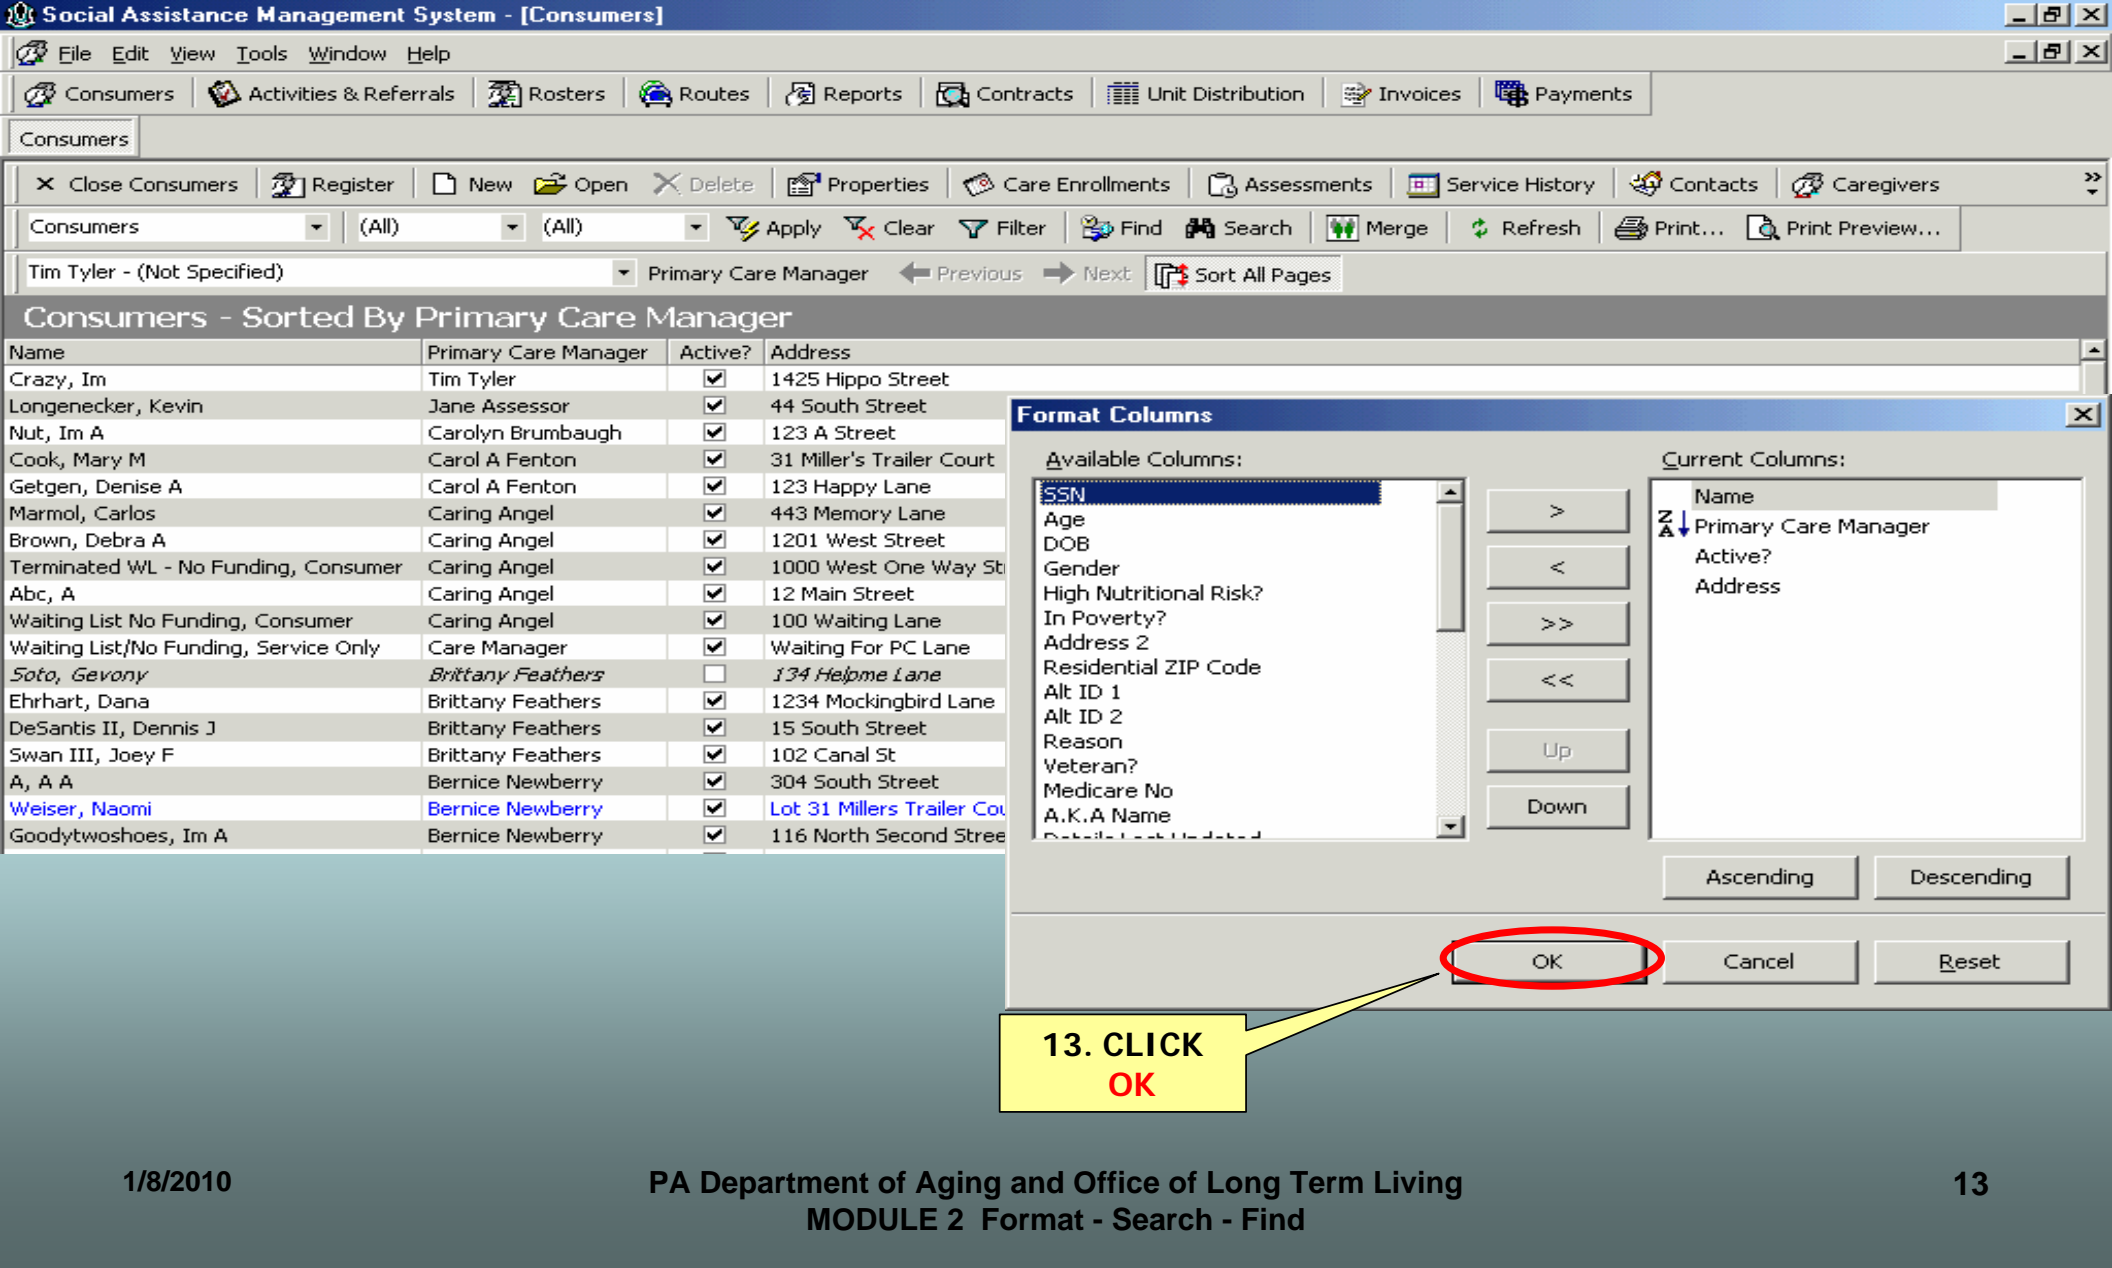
Social Assistance Management System - [Consumers]

File Edit View Tools Window Help

Consumers Activities & Referrals Rosters Routes Reports Contracts Unit Distribution Invoices Payments

Consumers

Close Consumers Register New Open Delete Properties Care Enrollments Assessments Service History Contacts Caregivers

Consumers (All) (All) Apply Clear Filter Find Search Merge Refresh Print... Print Preview...

Tim Tyler - (Not Specified) Primary Care Manager Previous Next Sort All Pages

Consumers - Sorted By Primary Care Manager

| Name | Primary Care Manager | Active? | Address |
|---|---|---|---|
| Crazy, Im | Tim Tyler | ☑ | 1425 Hippo Street |
| Longenecker, Kevin | Jane Assessor | ☑ | 44 South Street |
| Nut, Im A | Carolyn Brumbaugh | ☑ | 123 A Street |
| Cook, Mary M | Carol A Fenton | ☑ | 31 Miller's Trailer Court |
| Getgen, Denise A | Carol A Fenton | ☑ | 123 Happy Lane |
| Marmol, Carlos | Caring Angel | ☑ | 443 Memory Lane |
| Brown, Debra A | Caring Angel | ☑ | 1201 West Street |
| Terminated WL - No Funding, Consumer | Caring Angel | ☑ | 1000 West One Way St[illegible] |
| Abc, A | Caring Angel | ☑ | 12 Main Street |
| Waiting List No Funding, Consumer | Caring Angel | ☑ | 100 Waiting Lane |
| Waiting List/No Funding, Service Only | Care Manager | ☑ | Waiting For PC Lane |
| Soto, Gevony | Brittany Feathers | ☐ | 134 Helpme Lane |
| Ehrhart, Dana | Brittany Feathers | ☑ | 1234 Mockingbird Lane |
| DeSantis II, Dennis J | Brittany Feathers | ☑ | 15 South Street |
| Swan III, Joey F | Brittany Feathers | ☑ | 102 Canal St |
| A, A A | Bernice Newberry | ☑ | 304 South Street |
| Weiser, Naomi | Bernice Newberry | ☑ | Lot 31 Millers Trailer Cou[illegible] |
| Goodytwoshoes, Im A | Bernice Newberry | ☑ | 116 North Second Stree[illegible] |

Format Columns

Available Columns:
SSN
Age
DOB
Gender
High Nutritional Risk?
In Poverty?
Address 2
Residential ZIP Code
Alt ID 1
Alt ID 2
Reason
Veteran?
Medicare No
A.K.A Name
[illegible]

> < >> << Up Down

Current Columns:
Name
Primary Care Manager
Active?
Address

Ascending Descending

OK Cancel Reset

13. CLICK OK

1/8/2010

PA Department of Aging and Office of Long Term Living
MODULE 2 Format - Search - Find

13